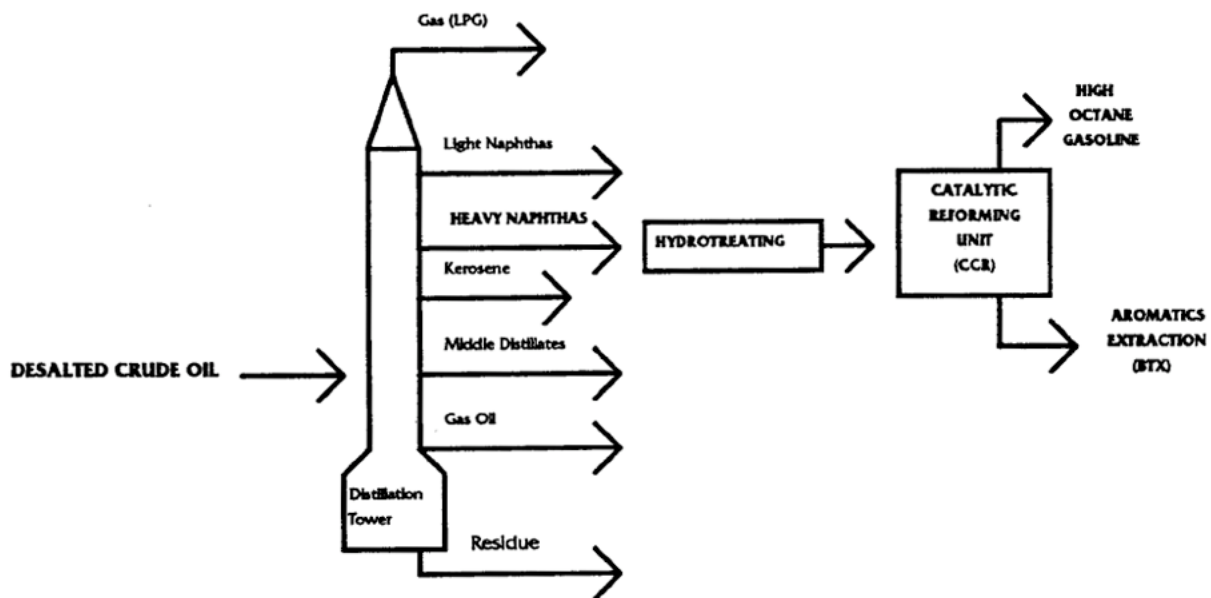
Gas (LPG)

Light Naphthas

HEAVY NAPHTHAS

Kerosene

Middle Distillates

Gas Oil

Residue

Distillation Tower

DESALTED CRUDE OIL

HYDROTREATING

CATALYTIC REFORMING UNIT (CCR)

HIGH OCTANE GASOLINE

AROMATICS EXTRACTION (BTX)